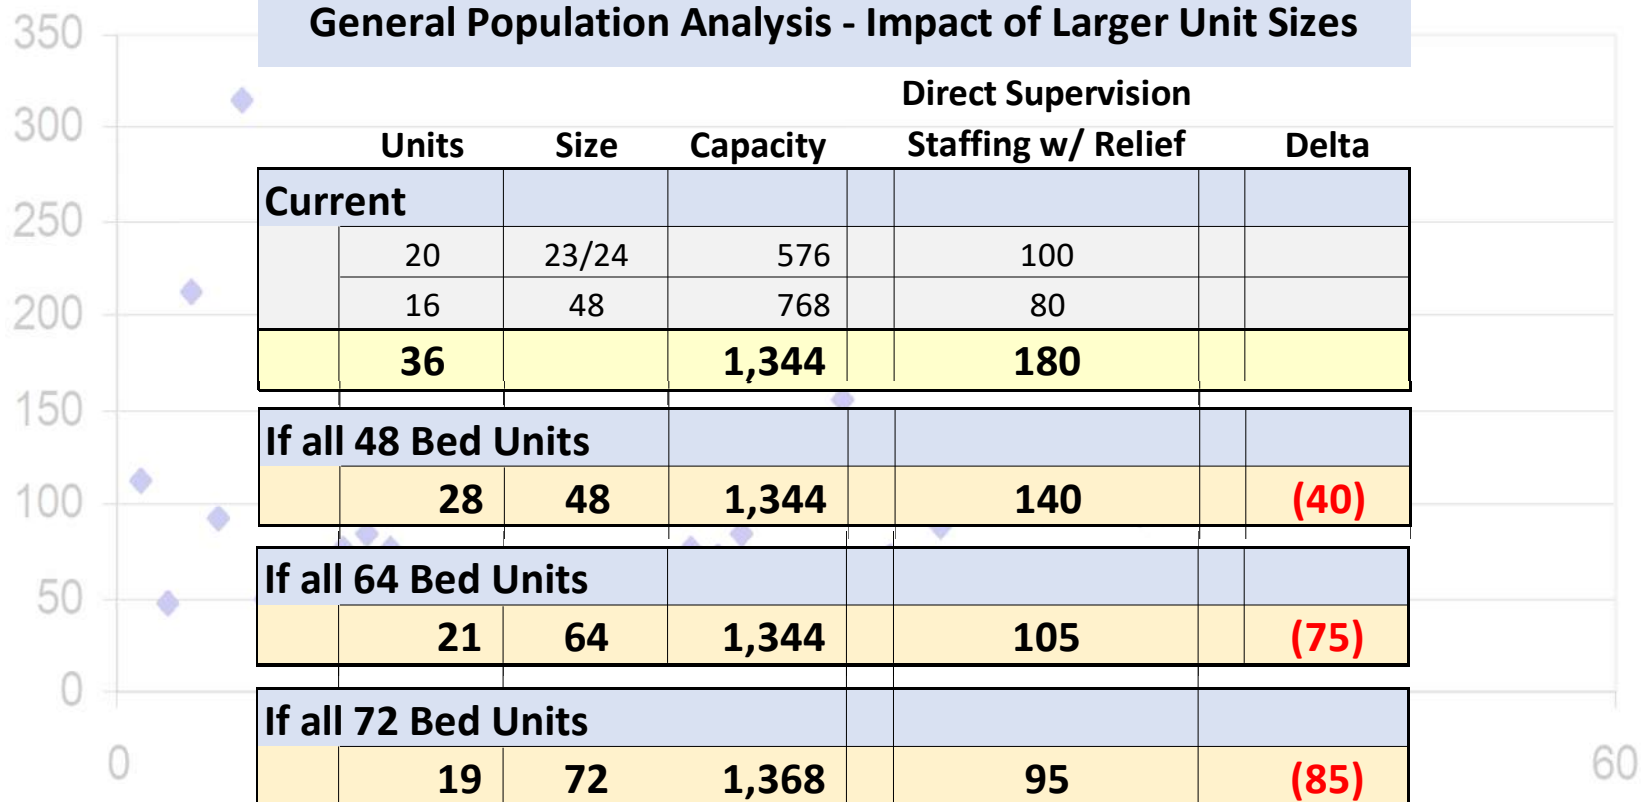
350
300
250
200
150
100
50
0
0
60

General Population Analysis - Impact of Larger Unit Sizes

| | Units | Size | Capacity | Direct Supervision Staffing w/ Relief | Delta |
|---|---|---|---|---|---|
| Current | | | | | |
| | 20 | 23/24 | 576 | 100 | |
| | 16 | 48 | 768 | 80 | |
| | 36 | | 1,344 | 180 | |
| If all 48 Bed Units | | | | | |
| | 28 | 48 | 1,344 | 140 | (40) |
| If all 64 Bed Units | | | | | |
| | 21 | 64 | 1,344 | 105 | (75) |
| If all 72 Bed Units | | | | | |
| | 19 | 72 | 1,368 | 95 | (85) |